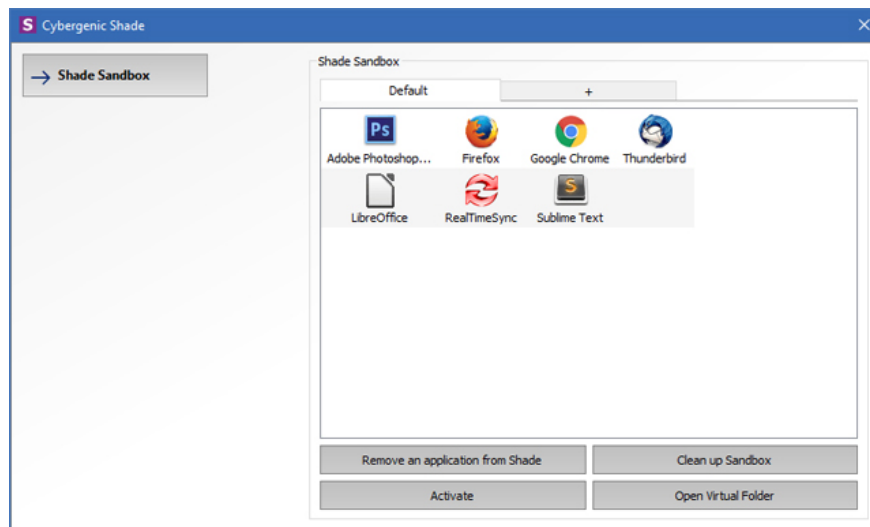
S Cybergenic Shade

→ Shade Sandbox

Shade Sandbox

Default

+

Ps
Adobe Photoshop...

Firefox

Google Chrome

Thunderbird

LibreOffice

RealTimeSync

S
Sublime Text

Remove an application from Shade

Clean up Sandbox

Activate

Open Virtual Folder